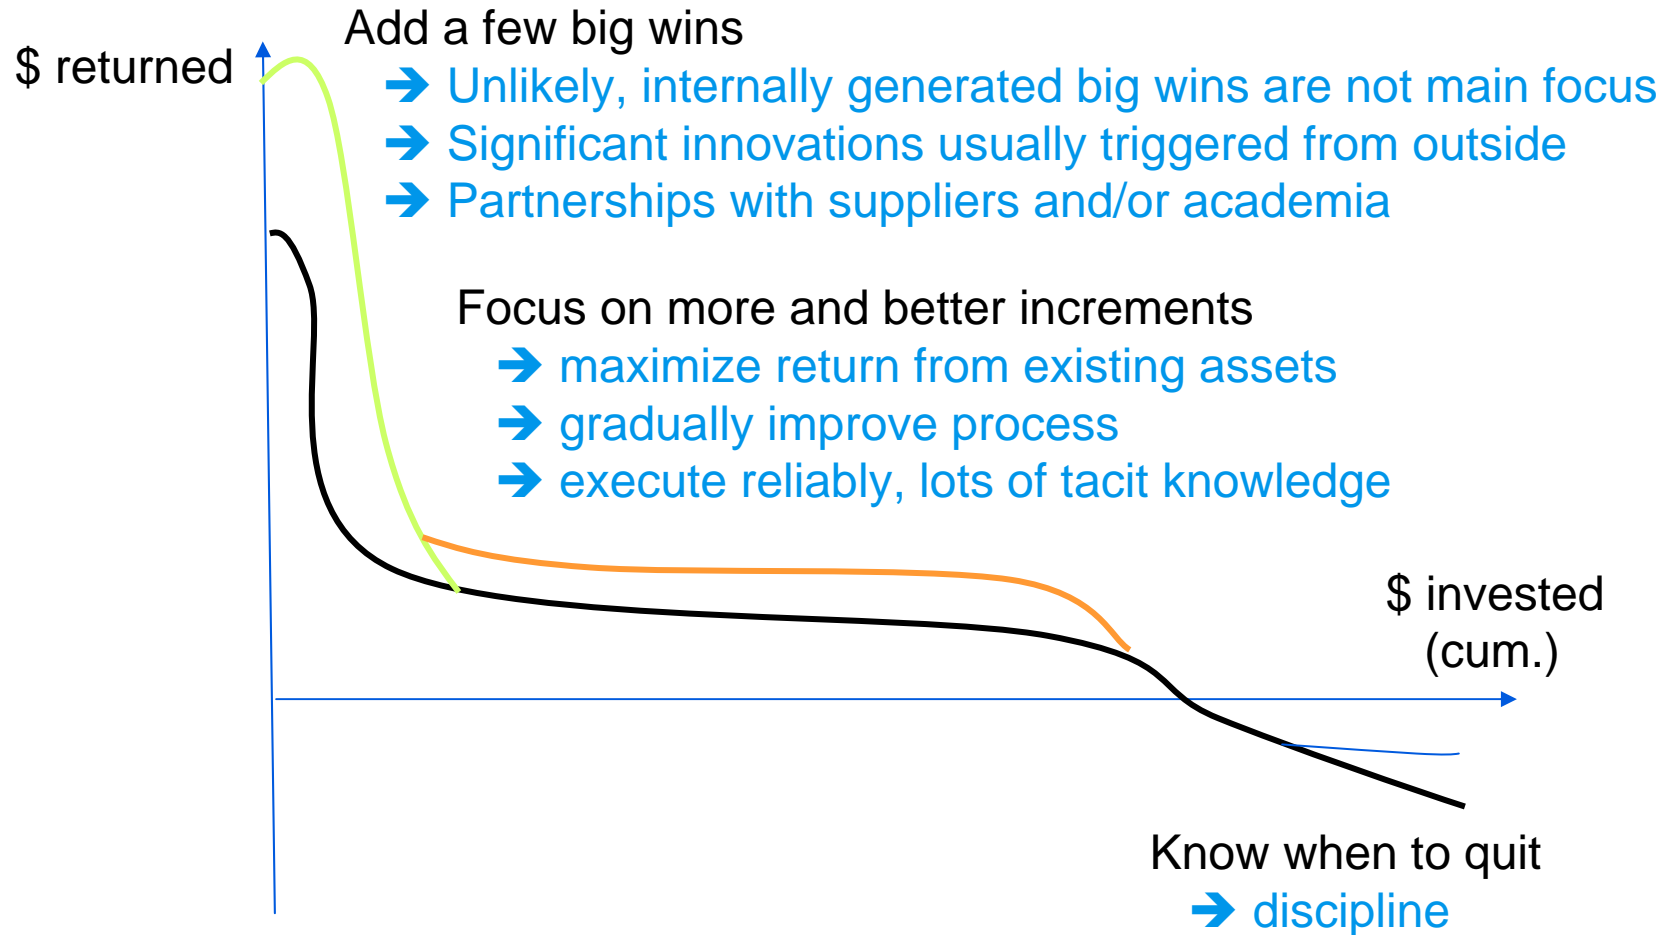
$ returned

Add a few big wins
➔ Unlikely, internally generated big wins are not main focus
➔ Significant innovations usually triggered from outside
➔ Partnerships with suppliers and/or academia

Focus on more and better increments
➔ maximize return from existing assets
➔ gradually improve process
➔ execute reliably, lots of tacit knowledge

$ invested (cum.)

Know when to quit
➔ discipline